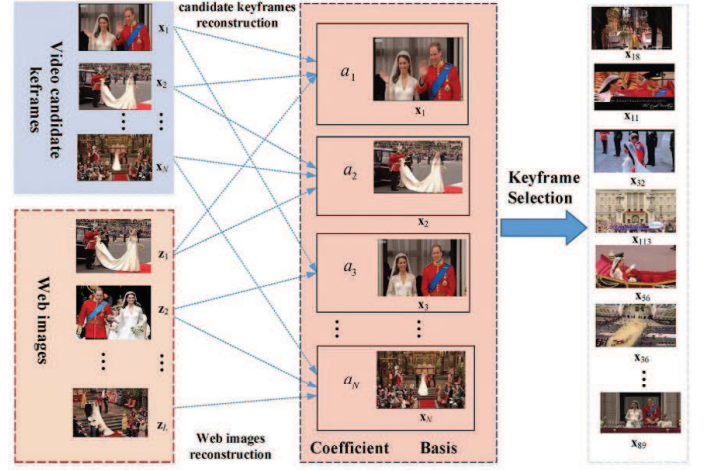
Video candidate keframes

$\mathbf{x}_1$

$\mathbf{x}_2$

⋮ ⋮

$\mathbf{x}_N$

candidate keyframes reconstruction

Web images

$\mathbf{z}_1$

$\mathbf{z}_2$

⋮ ⋮

$\mathbf{z}_L$

Web images reconstruction

$a_1$ $\mathbf{x}_1$

$a_2$ $\mathbf{x}_2$

$a_3$ $\mathbf{x}_3$

⋮ ⋮

$a_N$ $\mathbf{x}_N$

Coefficient Basis

Keyframe Selection

$\mathbf{x}_{18}$

$\mathbf{x}_{11}$

$\mathbf{x}_{32}$

$\mathbf{x}_{113}$

$\mathbf{x}_{56}$

$\mathbf{x}_{36}$

⋮

$\mathbf{x}_{89}$